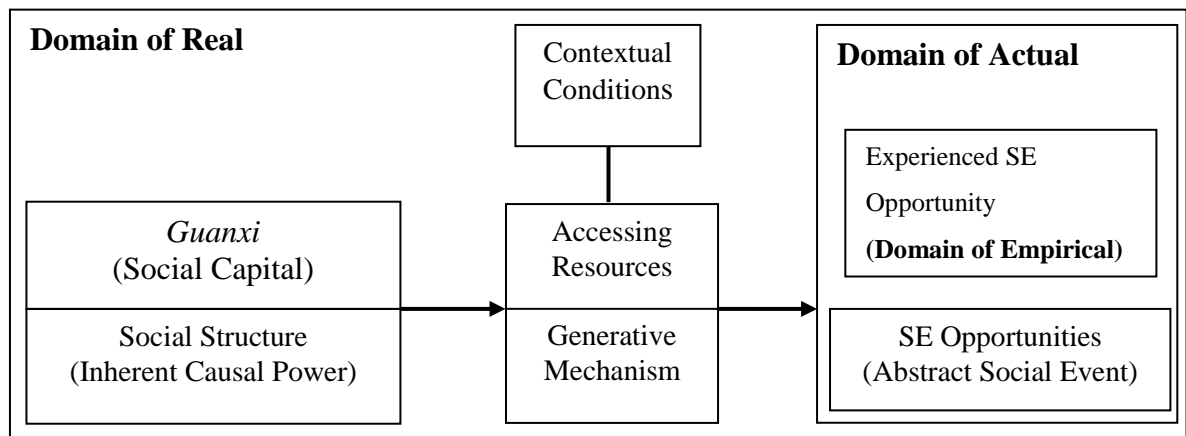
Domain of Real

Contextual Conditions

Domain of Actual

Experienced SE Opportunity

(Domain of Empirical)

Guanxi
(Social Capital)

Social Structure
(Inherent Causal Power)

Accessing Resources

Generative Mechanism

SE Opportunities
(Abstract Social Event)